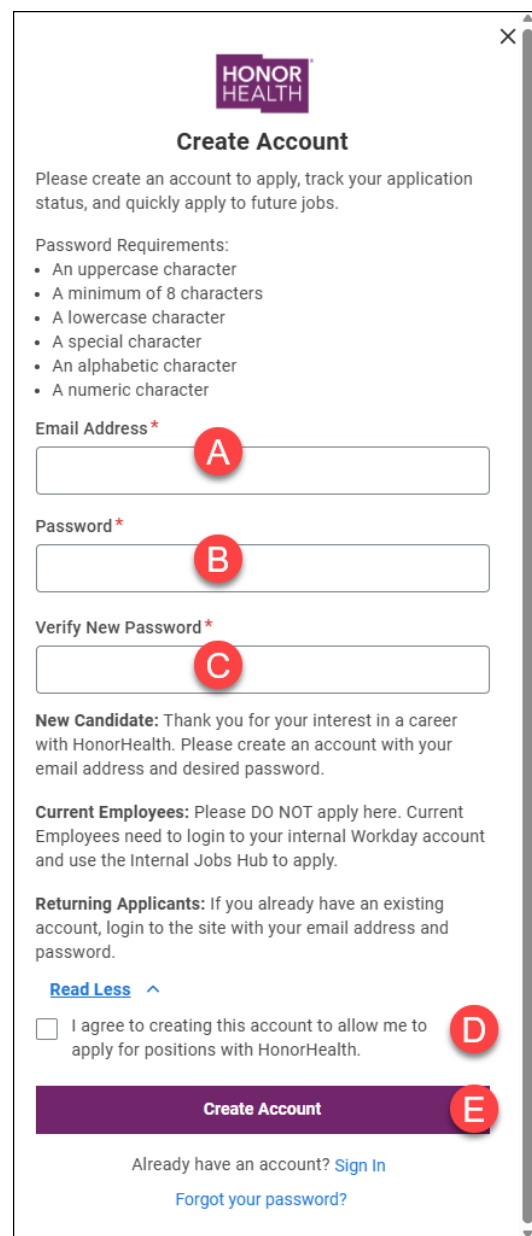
×

HONOR HEALTH

Create Account

Please create an account to apply, track your application status, and quickly apply to future jobs.

Password Requirements:
• An uppercase character
• A minimum of 8 characters
• A lowercase character
• A special character
• An alphabetic character
• A numeric character

Email Address*
A

Password*
B

Verify New Password*
C

**New Candidate:** Thank you for your interest in a career with HonorHealth. Please create an account with your email address and desired password.

**Current Employees:** Please DO NOT apply here. Current Employees need to login to your internal Workday account and use the Internal Jobs Hub to apply.

**Returning Applicants:** If you already have an existing account, login to the site with your email address and password.

Read Less ^

I agree to creating this account to allow me to apply for positions with HonorHealth.
D

Create Account
E

Already have an account? Sign In

Forgot your password?